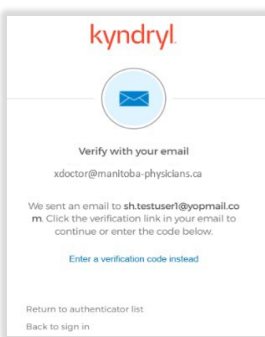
kyndryl

Verify with your email

xdoctor@manitoba-physicians.ca

We sent an email to sh.testuser1@yopmail.com. Click the verification link in your email to continue or enter the code below.

Enter a verification code instead

Return to authenticator list

Back to sign in